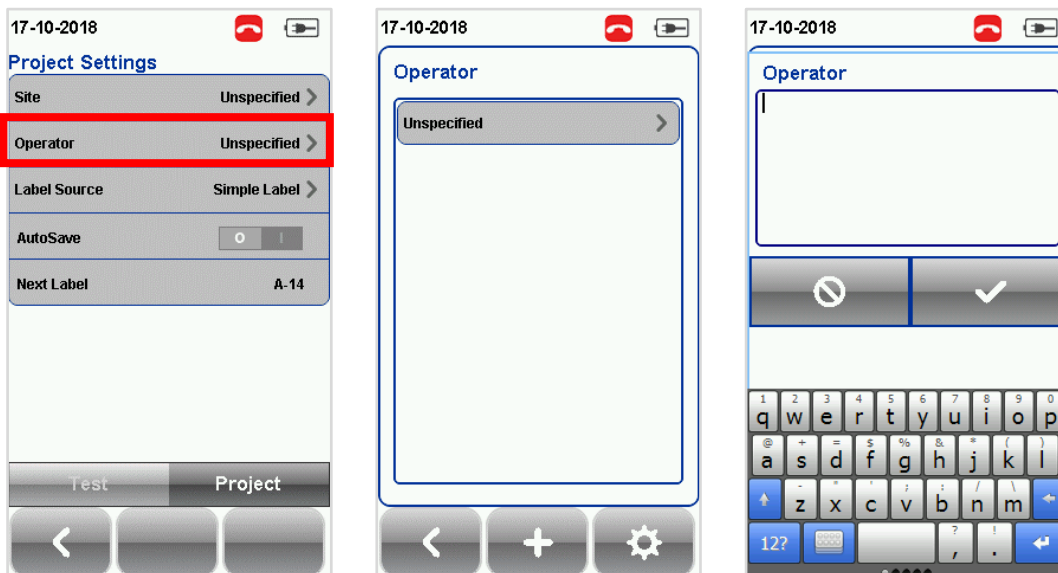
17-10-2018

Project Settings

Site Unspecified

Operator Unspecified

Label Source Simple Label

AutoSave O I

Next Label A-14

Test Project

17-10-2018

Operator

Unspecified

17-10-2018

Operator

1 q 2 w 3 e 4 r 5 t 6 y 7 u 8 i 9 o 0 p

@ a + s = d $ f % g & h * j ( k ) l

- z " x ' c ; v : b / n \ m

12? ? , ! .